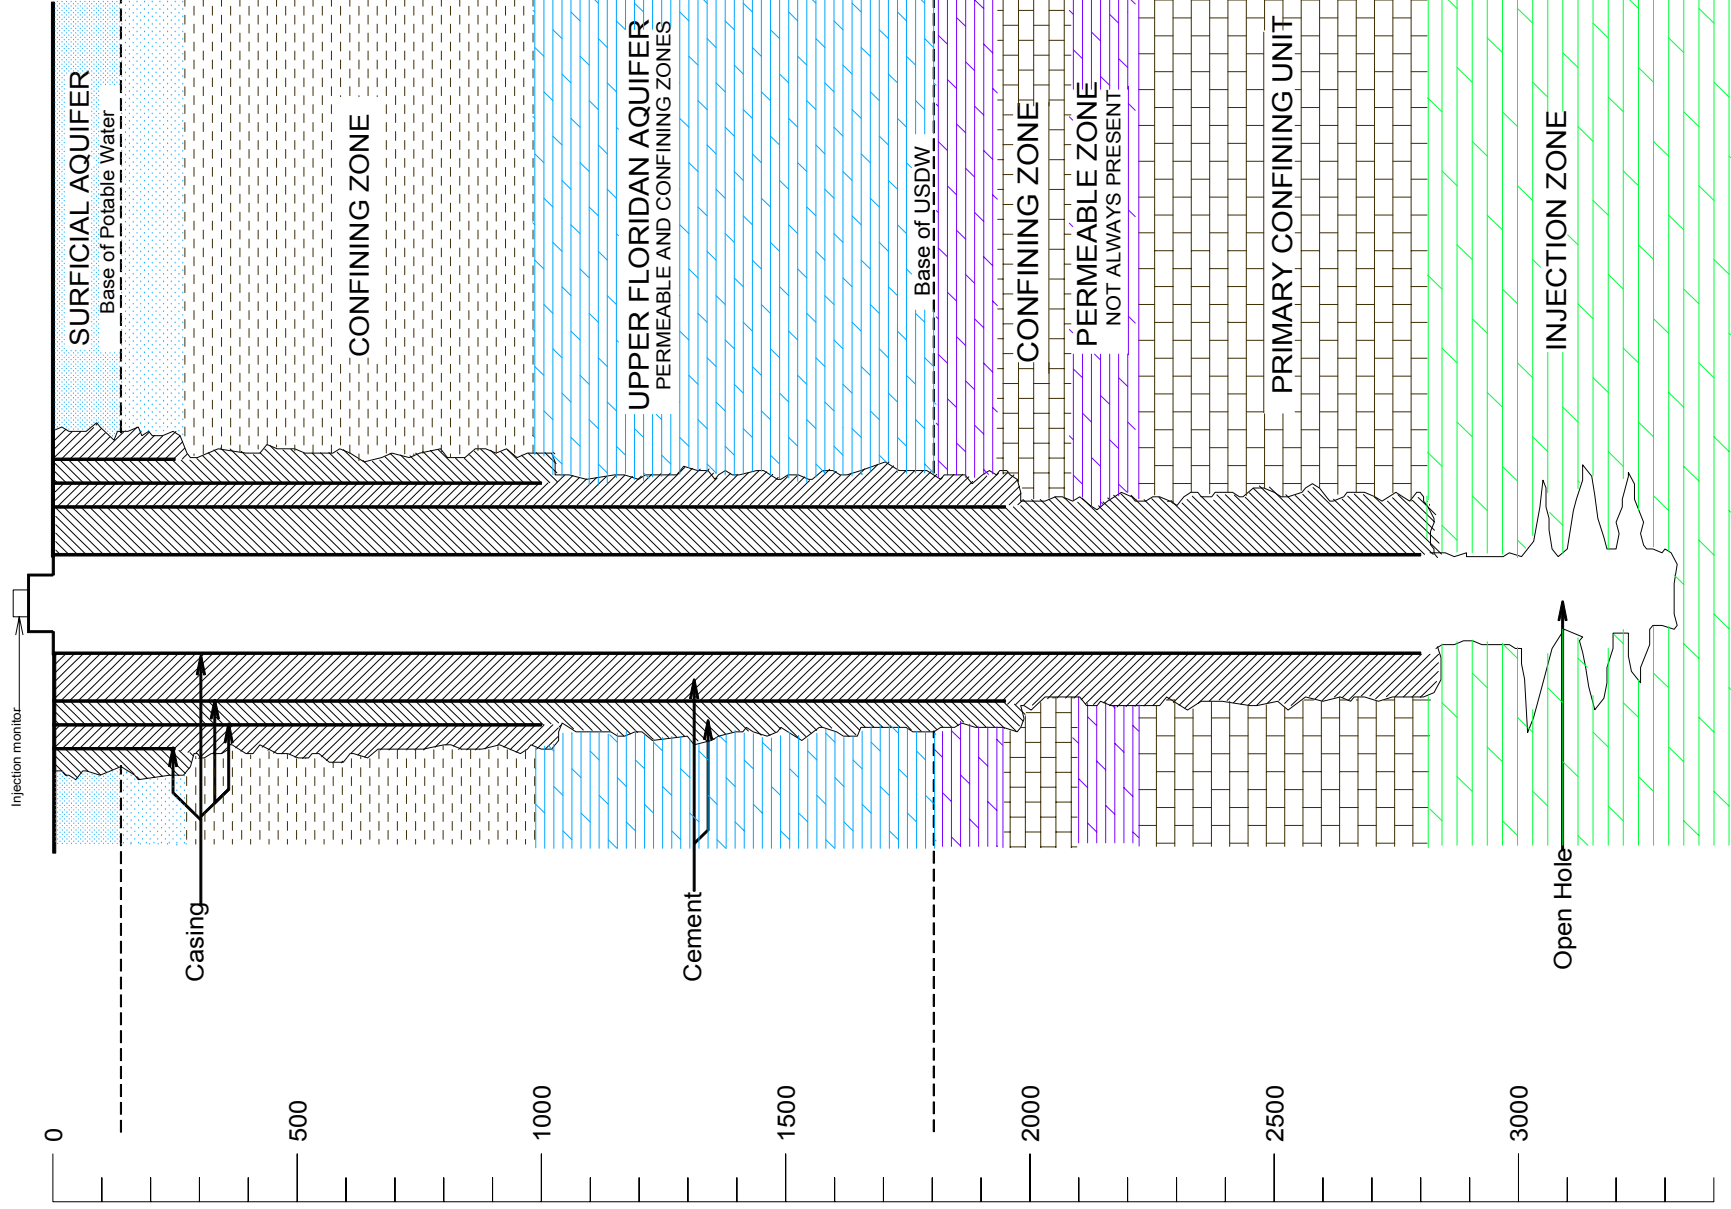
SURFICIAL AQUIFER
Base of Potable Water

CONFINING ZONE

UPPER FLORIDAN AQUIFER
PERMEABLE AND CONFINING ZONES

Base of USDW

CONFINING ZONE

PERMEABLE ZONE
NOT ALWAYS PRESENT

PRIMARY CONFINING UNIT

INJECTION ZONE

Injection monitor

Casing

Cement

Open Hole

0
500
1000
1500
2000
2500
3000